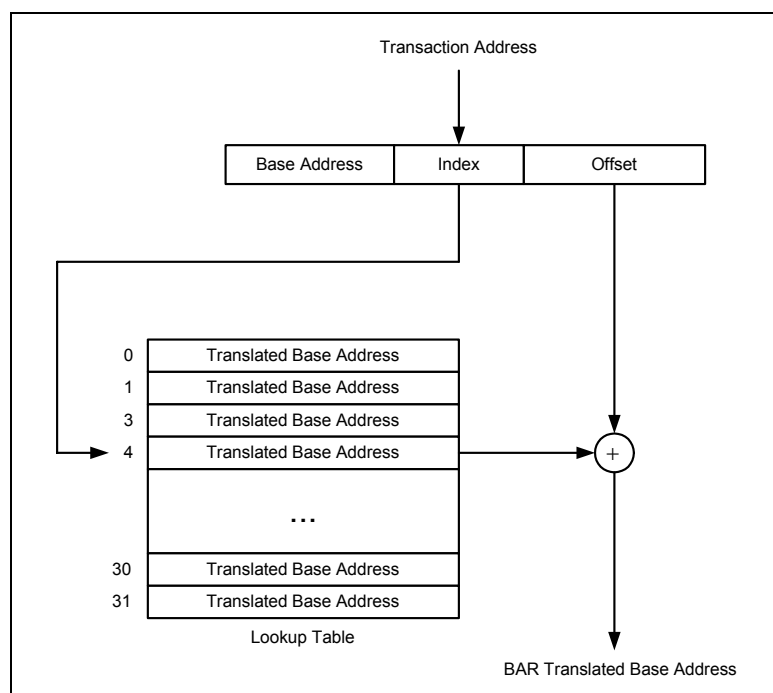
Transaction Address

| Base Address | Index | Offset |
|---|---|---|

| | |
|---|---|
| 0 | Translated Base Address |
| 1 | Translated Base Address |
| 3 | Translated Base Address |
| 4 | Translated Base Address |
| | ... |
| 30 | Translated Base Address |
| 31 | Translated Base Address |

Lookup Table

+

BAR Translated Base Address